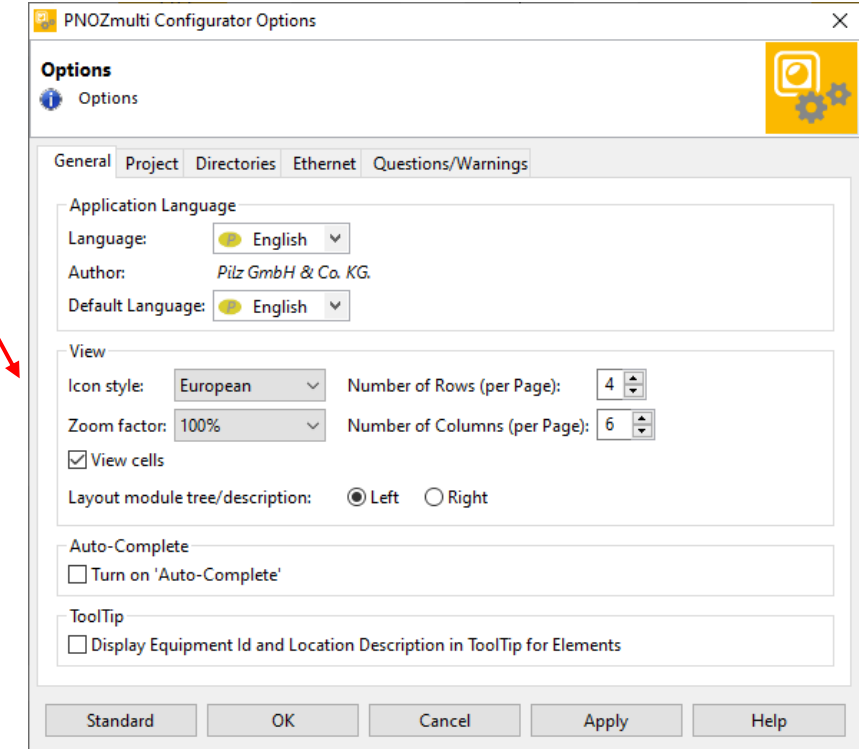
PNOZmulti Configurator Options

Options

Options

General Project Directories Ethernet Questions/Warnings

Application Language

Language: English

Author: Pilz GmbH & Co. KG.

Default Language: English

View

Icon style: European

Number of Rows (per Page): 4

Zoom factor: 100%

Number of Columns (per Page): 6

View cells

Layout module tree/description: Left Right

Auto-Complete

Turn on 'Auto-Complete'

ToolTip

Display Equipment Id and Location Description in ToolTip for Elements

Standard OK Cancel Apply Help